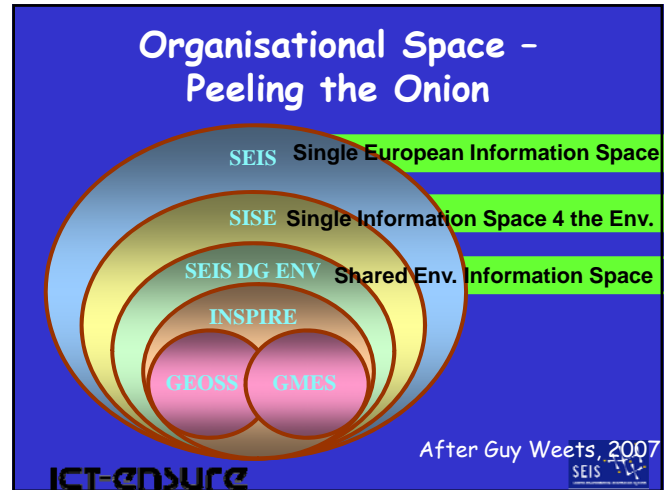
Organisational Space – Peeling the Onion

SEIS Single European Information Space

SISE Single Information Space 4 the Env.

SEIS DG ENV Shared Env. Information Space

INSPIRE

GEOSS

GMES

After Guy Weets, 2007

ICT-ENSURE

SEIS